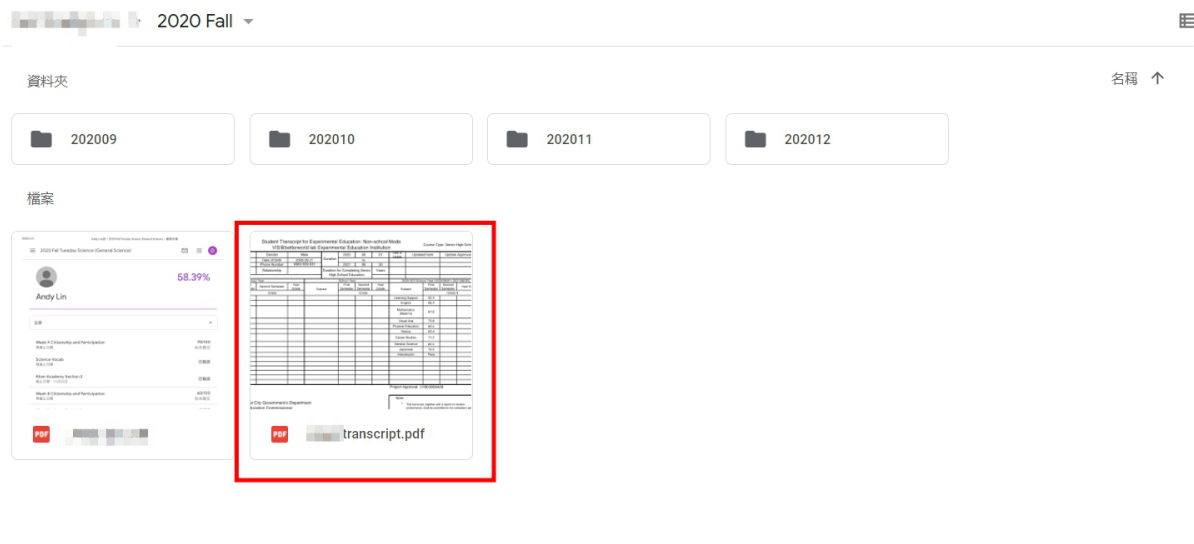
2020 Fall

資料夾

名稱

202009

202010

202011

202012

檔案

2020 Fall Tuesday Science (General Science)

58.39%

Andy Lin

Week 4 Citizenship and Participation

Science Vocab

Khan Academy Section 3

Week 6 Citizenship and Participation

PDF

Student Transcript for Experimental Education: Non-school Mode

Course Type: Senior High

PDF

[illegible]transcript.pdf